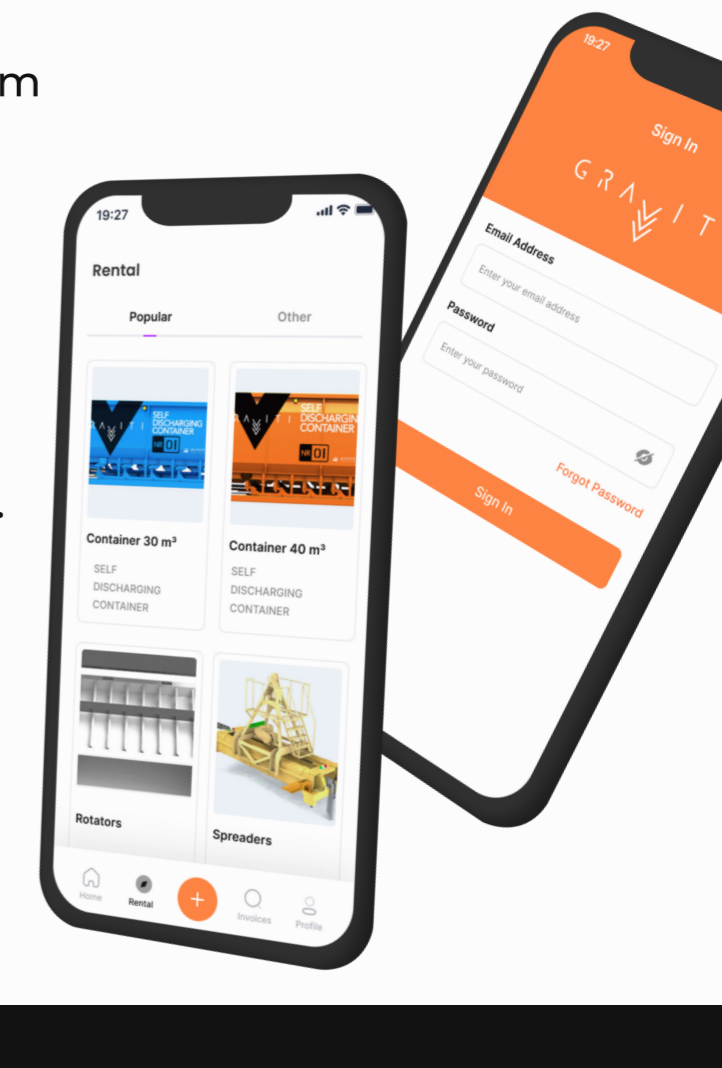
m

.

19:27

Rental

Popular

Other

G R A V I T I

SELF DISCHARGING CONTAINER

Nº 01

Container 30 m³

SELF DISCHARGING CONTAINER

SELF DISCHARGING CONTAINER

Nº 01

Container 40 m³

SELF DISCHARGING CONTAINER

Rotators

Spreaders

Home

Rental

+

Invoices

Profile

19:27

Sign In

G R A V I T

Email Address

Enter your email address

Password

Enter your password

Forgot Password

Sign In